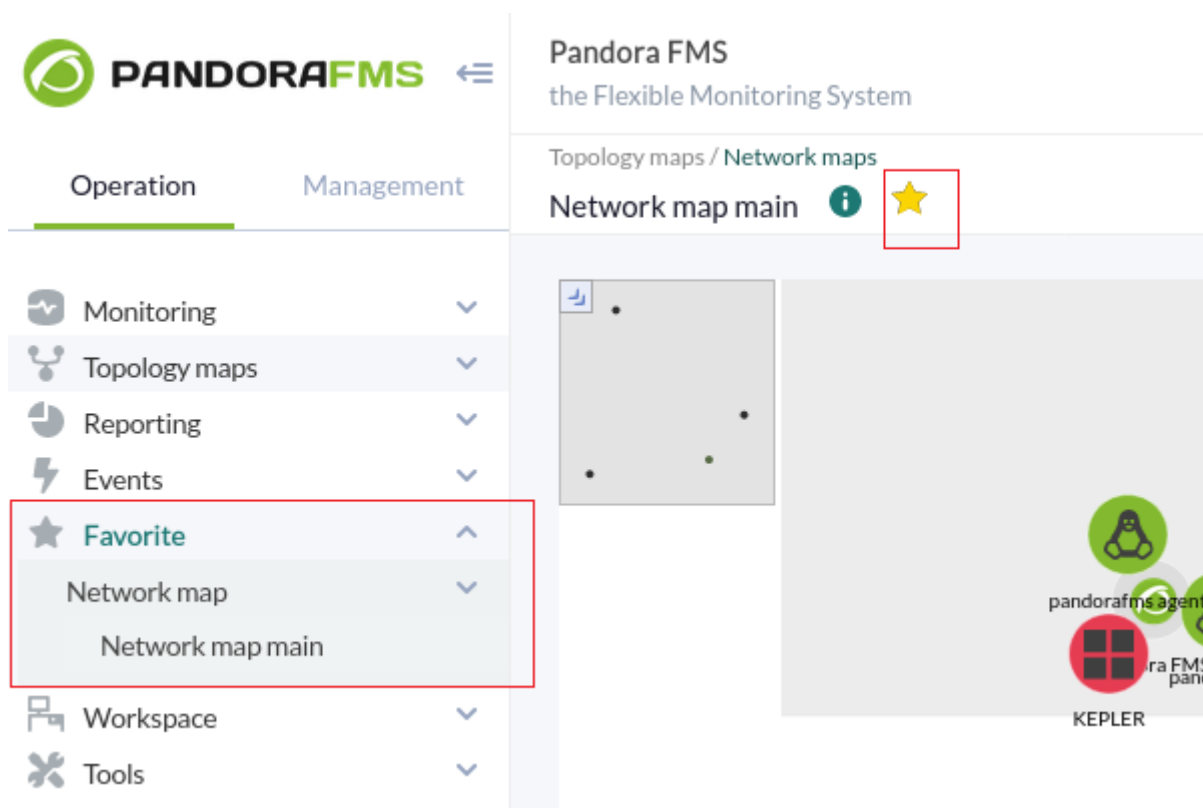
PANDORAFMS

Pandora FMS
the Flexible Monitoring System

Operation Management

Topology maps / Network maps
Network map main

Monitoring
Topology maps
Reporting
Events
Favorite
Network map
Network map main
Workspace
Tools

pandorafms agent
ra FMS
pan
KEPLER